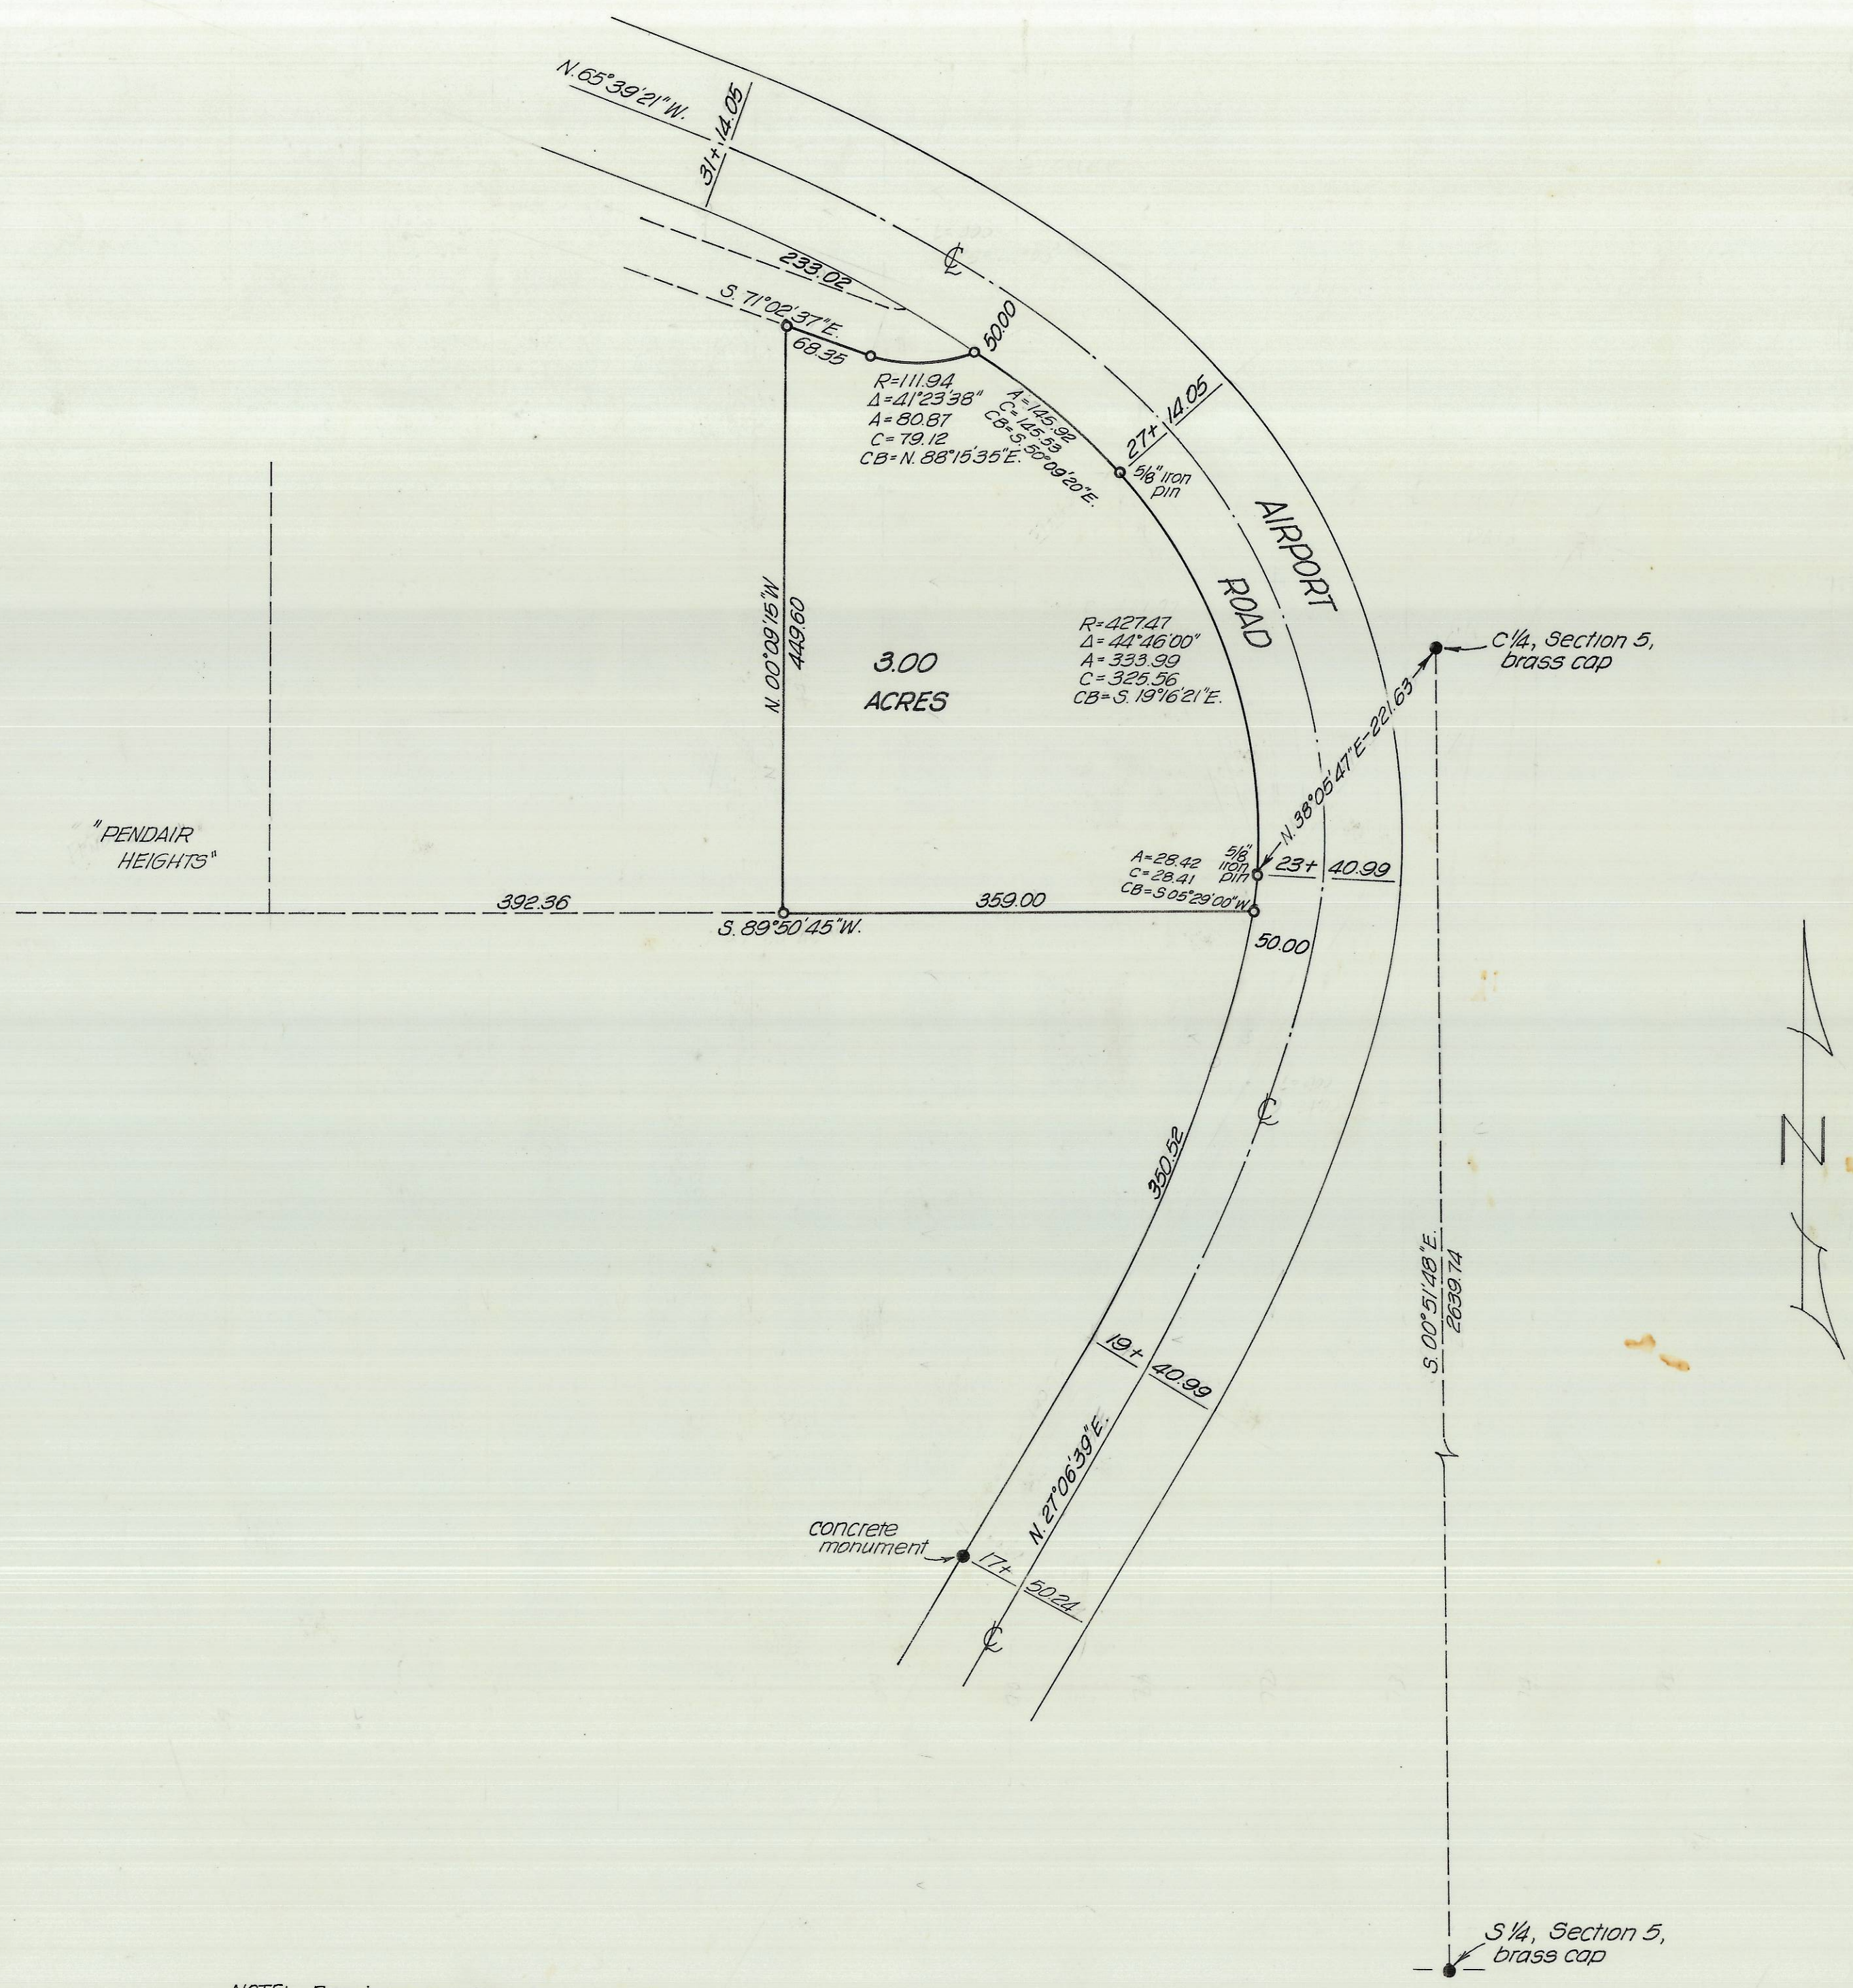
N.65°39'21"W.

31+14.05

℄

233.02

S. 71°02'37"E.

68.35

50.00

R=111.94
Δ=41°23'38"
A=80.87
C=79.12
CB=N. 88°15'35"E.

A=145.92
C=145.53
CB=S.50°09'20"E.

27+14.05

5/8" iron pin

AIRPORT

ROAD

N. 00°09'15"W
449.60

3.00
ACRES

R=427.47
Δ=44°46'00"
A=333.99
C=325.56
CB=S. 19°16'21"E.

C1/4, Section 5, brass cap

N.38°05'47"E-221.63

"PENDAIR HEIGHTS"

A=28.42
C=28.41
CB=S.05°29'00"W.

5/8" iron pin

23+ 40.99

392.36

359.00

S. 89°50'45"W.

50.00

℄

350.52

N

S. 00°51'48"E.
2639.74

19+ 40.99

N. 27°06'39"E.

concrete monument

17+ 50.24

℄

S1/4, Section 5, brass cap

NOTE: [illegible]